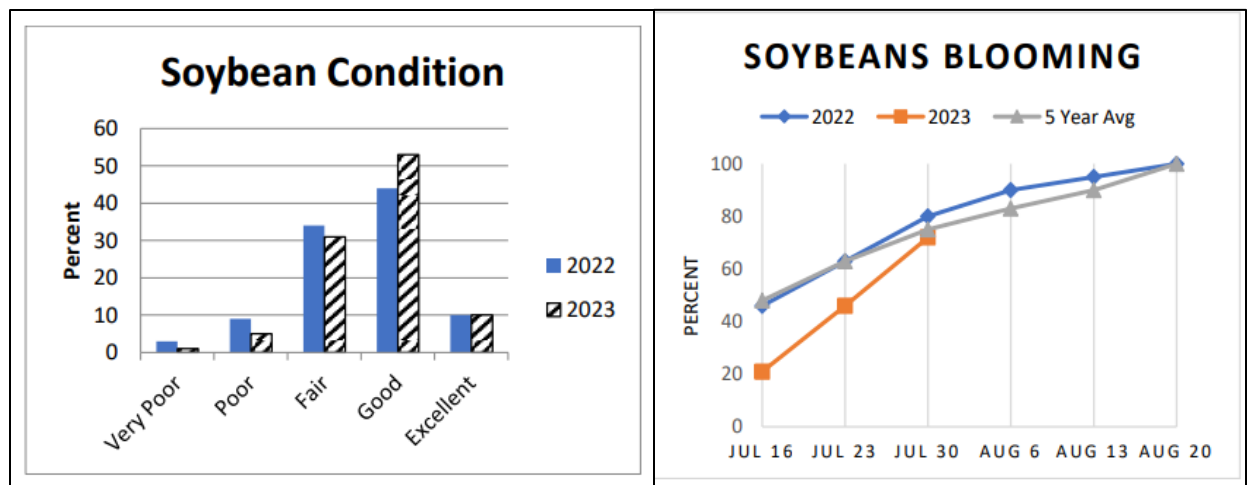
Soybean Condition

60
50
40
30
20
10
0

Percent

Very Poor
Poor
Fair
Good
Excellent

2022
2023

SOYBEANS BLOOMING

2022
2023
5 Year Avg

100
80
60
40
20
0

PERCENT

JUL 16
JUL 23
JUL 30
AUG 6
AUG 13
AUG 20